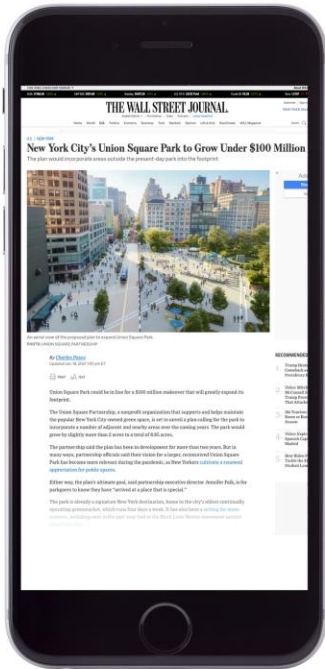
THE WALL STREET JOURNAL.

U.S. | NEW YORK

New York City's Union Square Park to Grow Under $100 Million

The plan would incorporate areas outside the present-day park into the footprint

An aerial view of the proposed plan to expand Union Square Park.
PHOTO: UNION SQUARE PARTNERSHIP

By Charles Passy

Union Square Park could be in line for a $100 million makeover that will greatly expand its footprint.

The Union Square Partnership, a nonprofit organization that supports and helps maintain the popular New York City owned green space, is set to unveil a plan calling for the park to incorporate a number of adjacent and nearby areas over the coming years. The park would grow by slightly more than 2 acres to a total of 6.6 acres.

The partnership said the plan has been in development for more than two years. But in many ways, partnership officials and their vision for a larger, reconceived Union Square Park has become more relevant during the pandemic, as New Yorkers cultivate a renewed appreciation for public spaces.

Either way, the plan's ultimate goal, said partnership executive director Jennifer Falk, is for parkgoers to know they have "arrived at a place that is special."

The park is already a signature New York destination, home to the city's oldest continually operating greenmarket, which runs four days a week. It has also been a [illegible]

RECOMMENDED

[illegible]